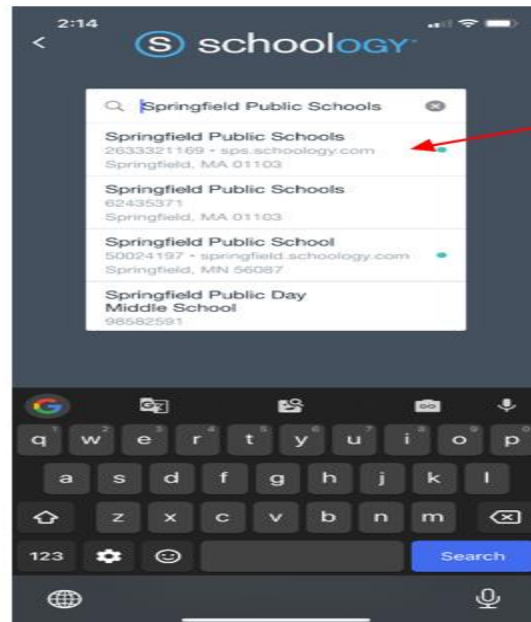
2:14

schoology

Springfield Public Schools

Springfield Public Schools
2633321169 • sps.schoology.com
Springfield, MA 01103

Springfield Public Schools
62435371
Springfield, MA 01103

Springfield Public School
50024197 • springfield.schoology.com
Springfield, MN 56087

Springfield Public Day Middle School
98582591

q w e r t y u i o p
a s d f g h j k l
z x c v b n m
123
Search